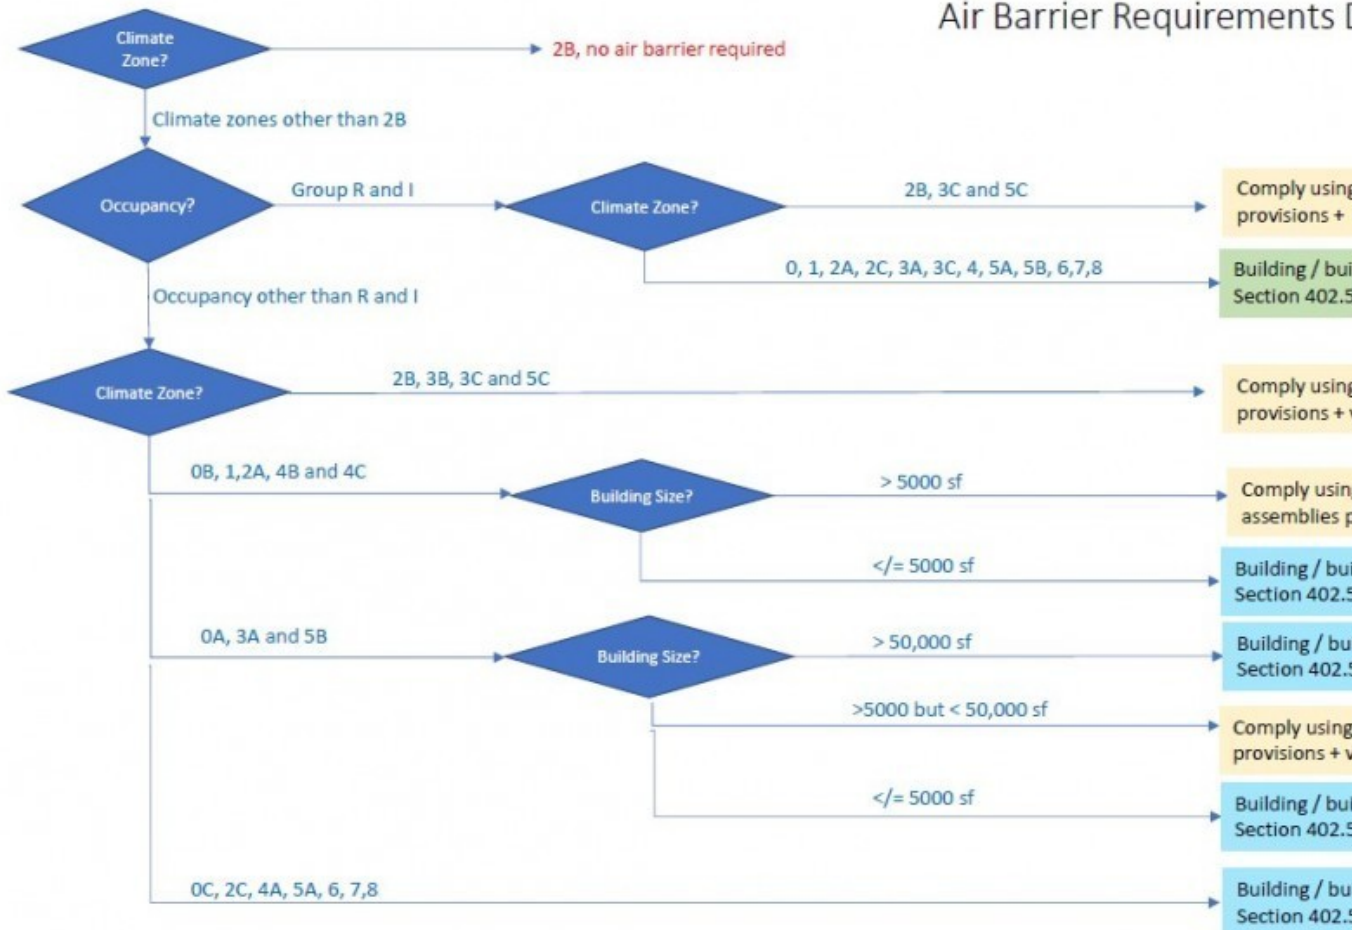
Air Barrier Requirements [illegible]

Climate Zone?

2B, no air barrier required

Climate zones other than 2B

Occupancy?

Group R and I

Climate Zone?

2B, 3C and 5C

Comply using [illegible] provisions + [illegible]

0, 1, 2A, 2C, 3A, 3C, 4, 5A, 5B, 6,7,8

Building / bui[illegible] Section 402.5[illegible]

Occupancy other than R and I

Climate Zone?

2B, 3B, 3C and 5C

Comply using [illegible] provisions + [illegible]

0B, 1,2A, 4B and 4C

Building Size?

> 5000 sf

Comply usin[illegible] assemblies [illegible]

</= 5000 sf

Building / bui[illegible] Section 402.5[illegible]

0A, 3A and 5B

Building Size?

> 50,000 sf

Building / bu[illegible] Section 402.5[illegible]

>5000 but < 50,000 sf

Comply using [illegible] provisions + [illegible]

</= 5000 sf

Building / bu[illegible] Section 402.5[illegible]

0C, 2C, 4A, 5A, 6, 7,8

Building / bu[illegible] Section 402.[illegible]